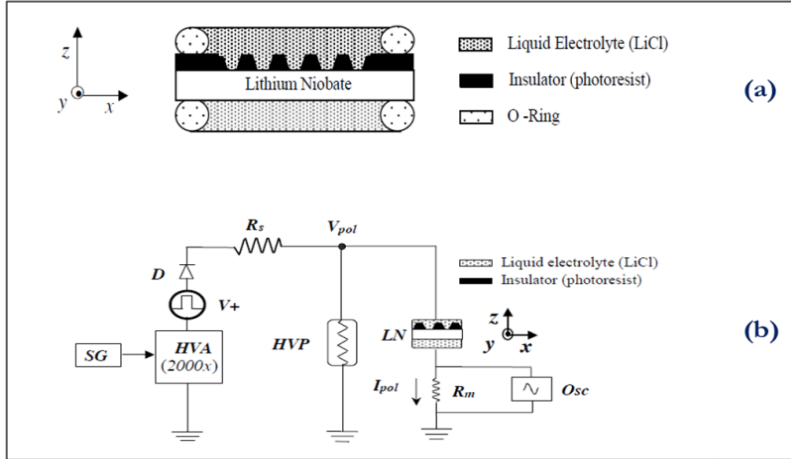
z

y

x

Lithium Niobate

Liquid Electrolyte (LiCl)

Insulator (photoresist)

O -Ring

(a)

$R_s$

$V_{pol}$

Liquid electrolyte (LiCl)

Insulator (photoresist)

D

V+

SG

HVA (2000x)

HVP

LN

z

y

x

(b)

$I_{pol}$

$R_m$

Osc